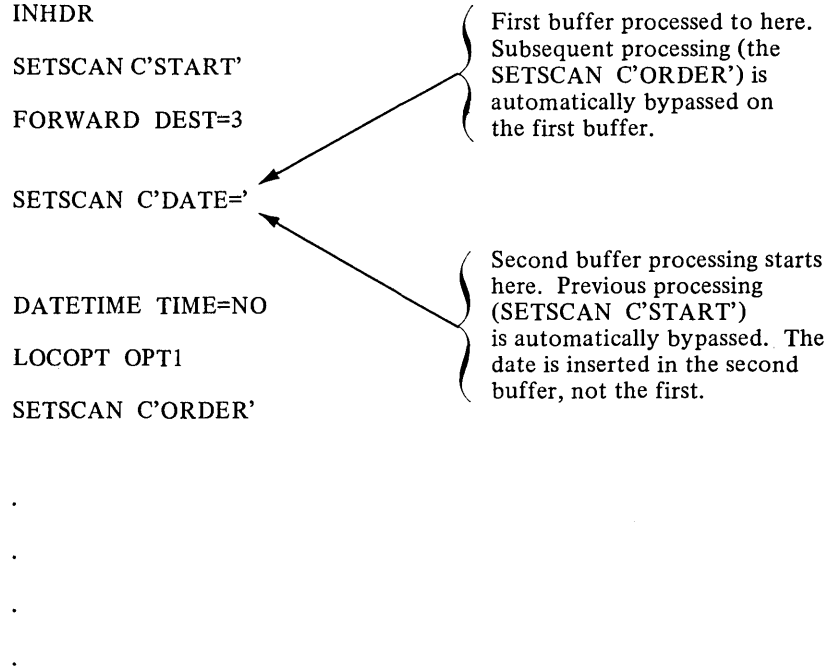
INHDR

SETSCAN C'START'

FORWARD DEST=3

First buffer processed to here. Subsequent processing (the SETSCAN C'ORDER') is automatically bypassed on the first buffer.

SETSCAN C'DATE='

DATETIME TIME=NO

LOCOPT OPT1

SETSCAN C'ORDER'

Second buffer processing starts here. Previous processing (SETSCAN C'START') is automatically bypassed. The date is inserted in the second buffer, not the first.

.

.

.

.